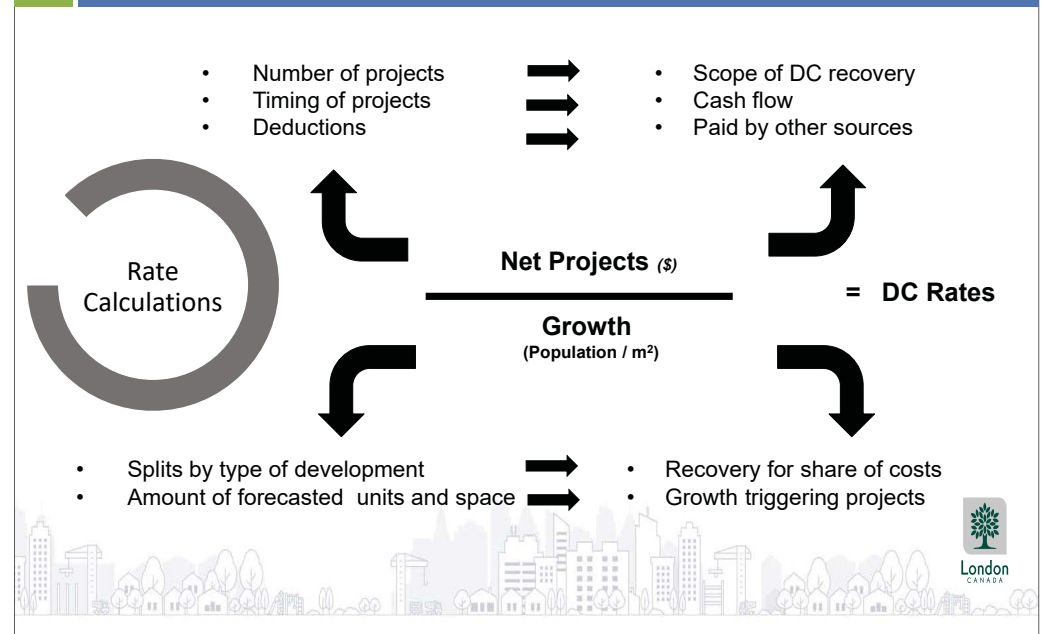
- Number of projects
- Timing of projects
- Deductions

- Scope of DC recovery
- Cash flow
- Paid by other sources

Rate Calculations

Net Projects *($)*

Growth
(Population / m$^2$)

= DC Rates

- Splits by type of development
- Amount of forecasted units and space

- Recovery for share of costs
- Growth triggering projects

London
CANADA